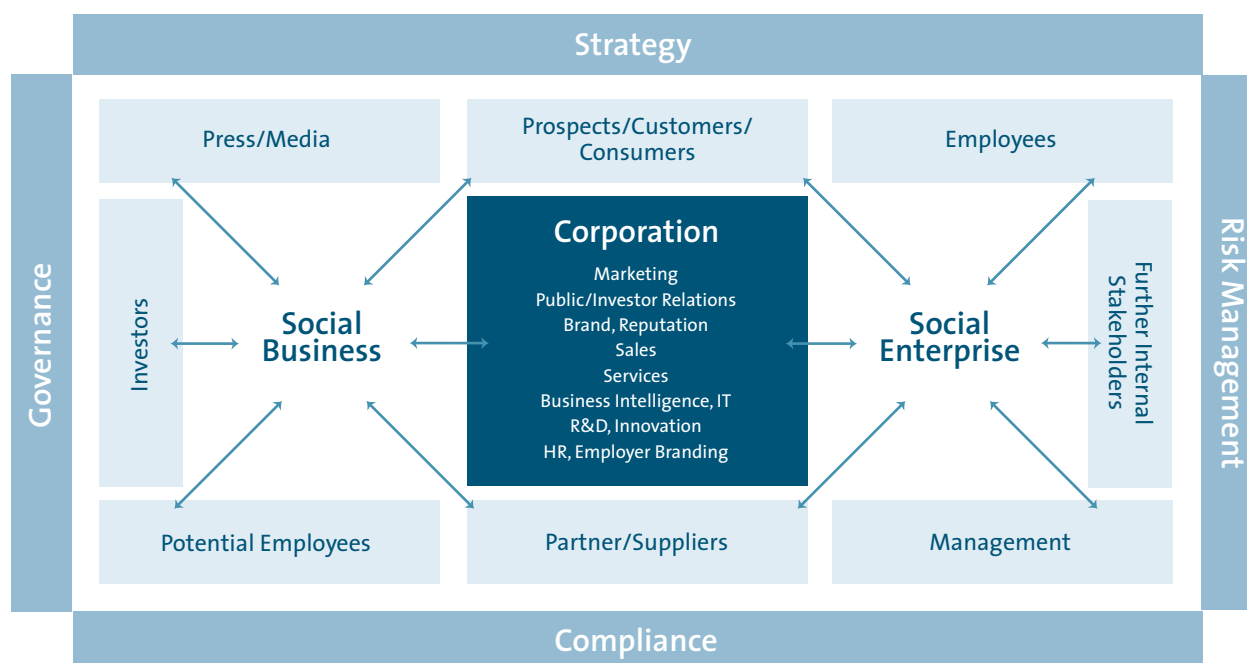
Strategy

Governance

Risk Management

Press/Media

Prospects/Customers/ Consumers

Employees

Investors

Social Business

Corporation

Marketing
Public/Investor Relations
Brand, Reputation
Sales
Services
Business Intelligence, IT
R&D, Innovation
HR, Employer Branding

Social Enterprise

Further Internal Stakeholders

Potential Employees

Partner/Suppliers

Management

Compliance